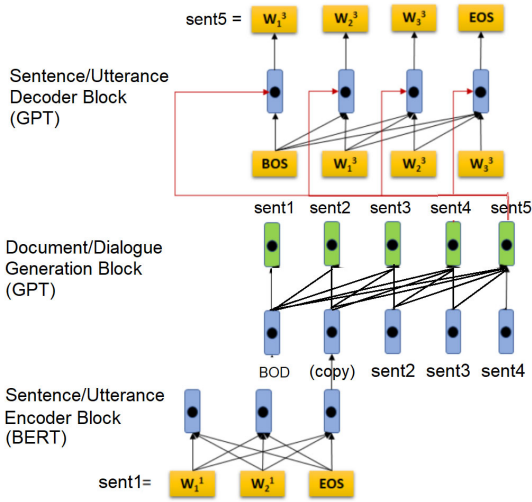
sent5 = $W_1^3$ $W_2^3$ $W_3^3$ EOS

Sentence/Utterance Decoder Block (GPT)

BOS $W_1^3$ $W_2^3$ $W_3^3$

sent1 sent2 sent3 sent4 sent5

Document/Dialogue Generation Block (GPT)

BOD (copy) sent2 sent3 sent4

Sentence/Utterance Encoder Block (BERT)

sent1= $W_1^1$ $W_2^1$ EOS